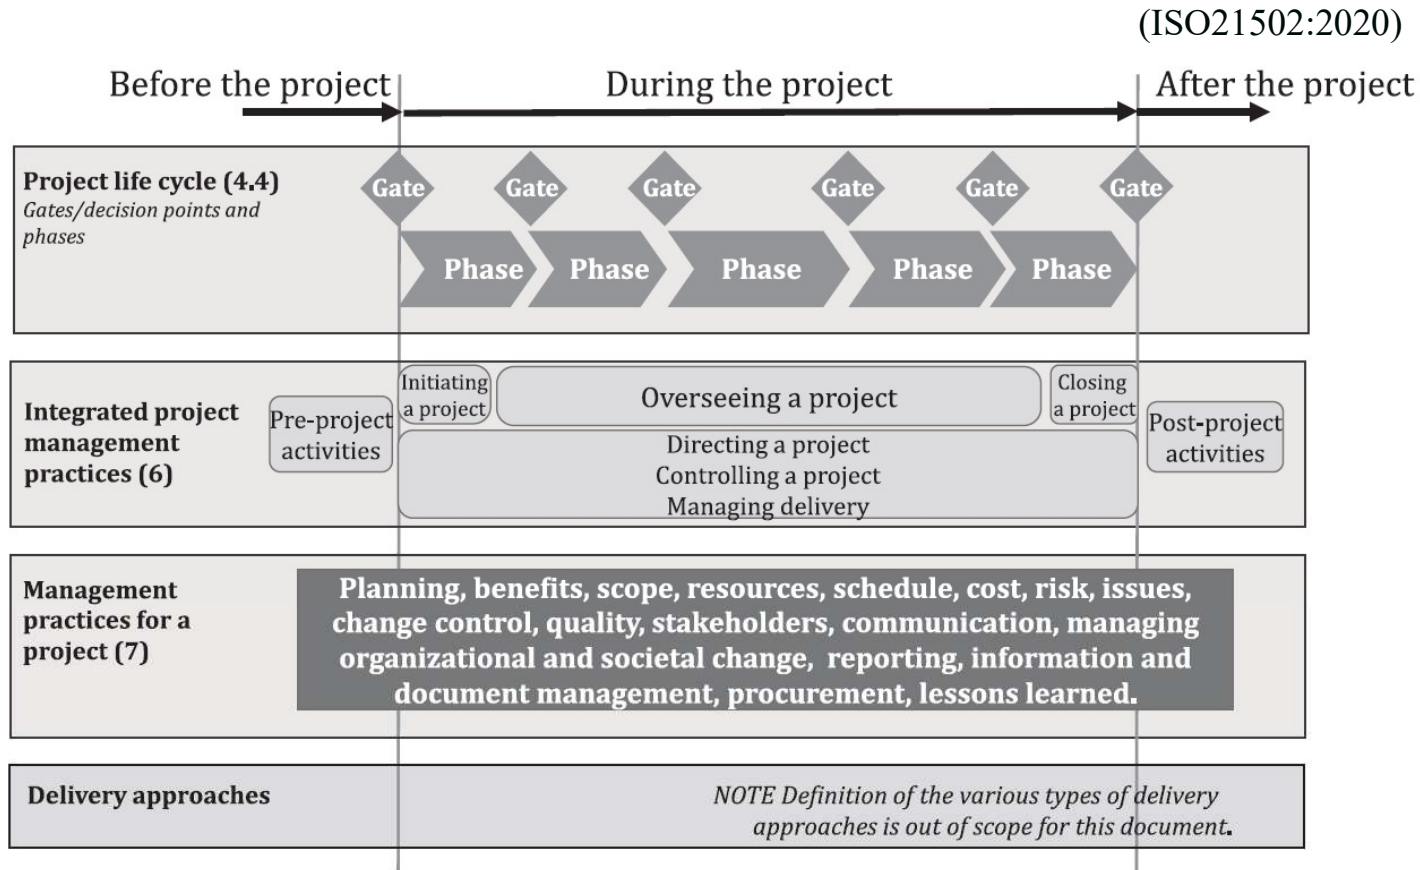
(ISO21502:2020)

Before the project

During the project

After the project

Project life cycle (4.4)
Gates/decision points and phases

Gate Gate Gate Gate Gate Gate

Phase Phase Phase Phase Phase

Integrated project management practices (6)

Pre-project activities

Initiating a project

Overseeing a project

Closing a project

Directing a project
Controlling a project
Managing delivery

Post-project activities

Management practices for a project (7)

Planning, benefits, scope, resources, schedule, cost, risk, issues, change control, quality, stakeholders, communication, managing organizational and societal change, reporting, information and document management, procurement, lessons learned.

Delivery approaches

NOTE Definition of the various types of delivery approaches is out of scope for this document.